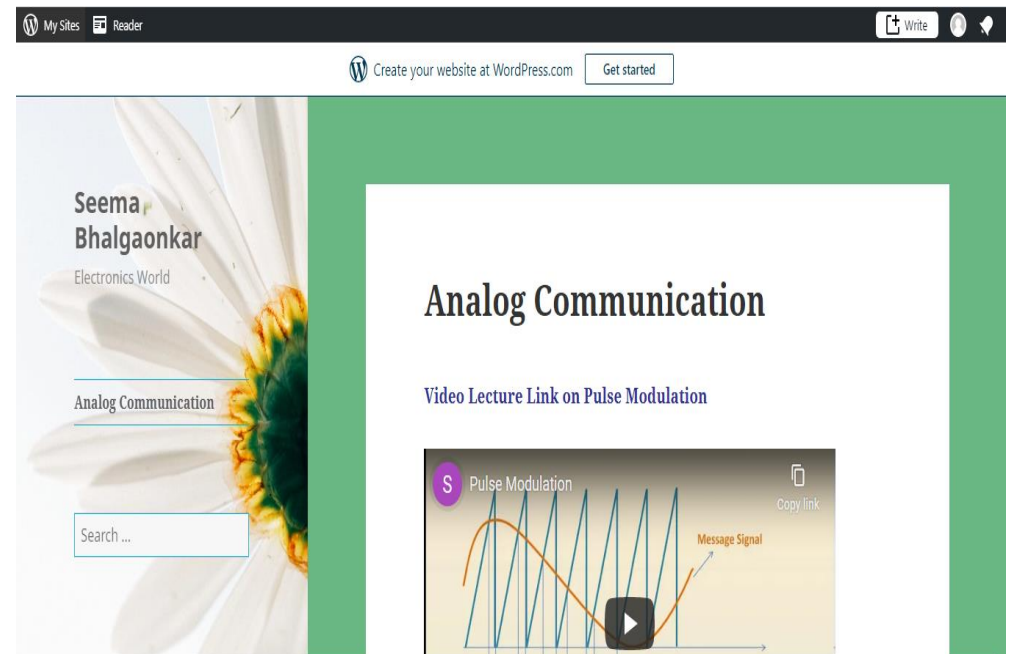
My Sites Reader

Write

Create your website at WordPress.com Get started

Seema Bhalgaonkar

Electronics World

Analog Communication

Search ...

Analog Communication

Video Lecture Link on Pulse Modulation

S Pulse Modulation

Copy link

Message Signal